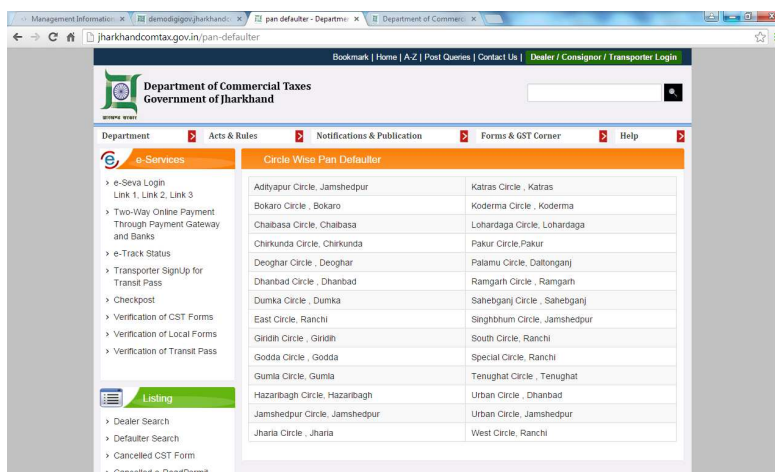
Management Information × | demodigigov.jharkhand × | pan defaulter - Departme × | Department of Commerc ×

jharkhandcomtax.gov.in/pan-defaulter

Bookmark | Home | A-Z | Post Queries | Contact Us | Dealer / Consignor / Transporter Login

Department of Commercial Taxes
Government of Jharkhand

Department | Acts & Rules | Notifications & Publication | Forms & GST Corner | Help

e-Services

› e-Seva Login
Link 1, Link 2, Link 3
› Two-Way Online Payment Through Payment Gateway and Banks
› e-Track Status
› Transporter SignUp for Transit Pass
› Checkpost
› Verification of CST Forms
› Verification of Local Forms
› Verification of Transit Pass

Listing

› Dealer Search
› Defaulter Search
› Cancelled CST Form
› Cancelled e-RoadPermit

Circle Wise Pan Defaulter

| | |
|---|---|
| Adityapur Circle, Jamshedpur | Katras Circle , Katras |
| Bokaro Circle , Bokaro | Koderma Circle , Koderma |
| Chaibasa Circle, Chaibasa | Lohardaga Circle, Lohardaga |
| Chirkunda Circle, Chirkunda | Pakur Circle,Pakur |
| Deoghar Circle , Deoghar | Palamu Circle, Daltonganj |
| Dhanbad Circle , Dhanbad | Ramgarh Circle , Ramgarh |
| Dumka Circle , Dumka | Sahebganj Circle , Sahebganj |
| East Circle, Ranchi | Singhbhum Circle, Jamshedpur |
| Giridih Circle , Giridih | South Circle, Ranchi |
| Godda Circle , Godda | Special Circle, Ranchi |
| Gumla Circle, Gumla | Tenughat Circle , Tenughat |
| Hazaribagh Circle, Hazaribagh | Urban Circle , Dhanbad |
| Jamshedpur Circle, Jamshedpur | Urban Circle, Jamshedpur |
| Jharia Circle , Jharia | West Circle, Ranchi |